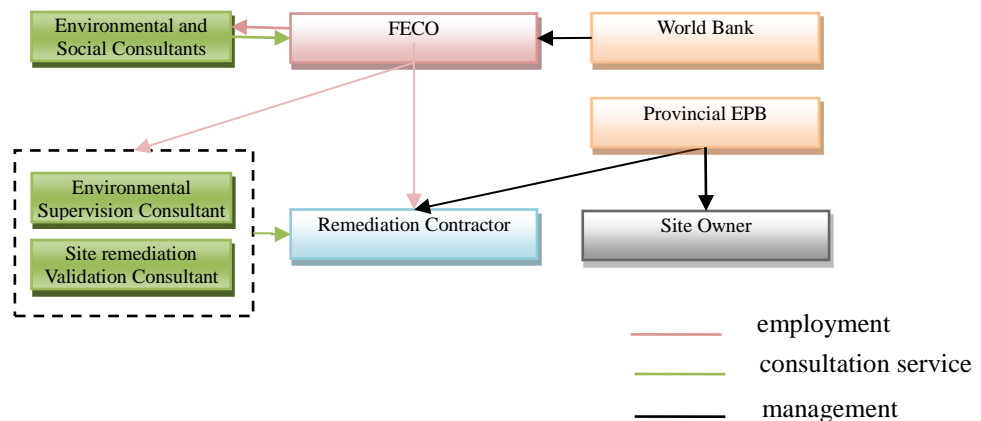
Environmental and Social Consultants

FECO

World Bank

Provincial EPB

Environmental Supervision Consultant

Site remediation Validation Consultant

Remediation Contractor

Site Owner

employment

consultation service

management